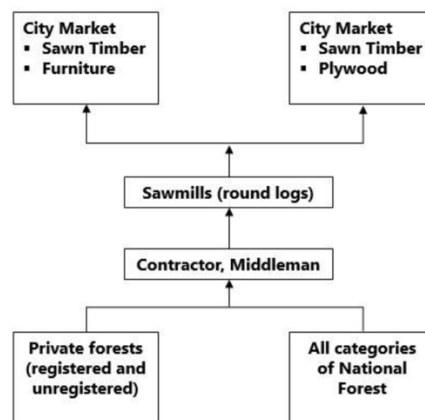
City Market
- Sawn Timber
- Furniture

City Market
- Sawn Timber
- Plywood

Sawmills (round logs)

Contractor, Middleman

Private forests (registered and unregistered)

All categories of National Forest